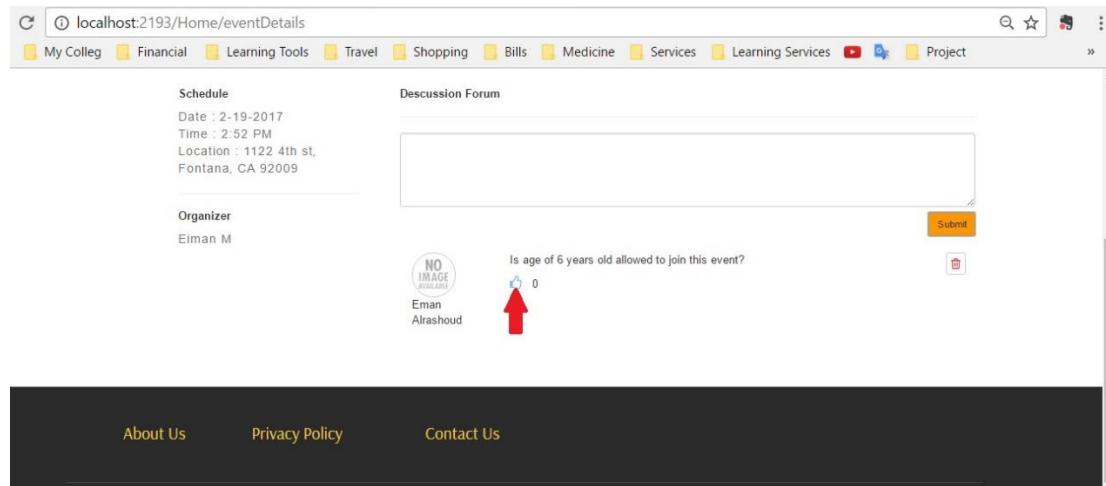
localhost:2193/Home/eventDetails

My Colleg Financial Learning Tools Travel Shopping Bills Medicine Services Learning Services Project »

Schedule

Date : 2-19-2017
Time : 2:52 PM
Location : 1122 4th st, Fontana, CA 92009

Organizer

Eiman M

Descussion Forum

Submit

NO IMAGE AVAILABLE

Eman Alrashoud

Is age of 6 years old allowed to join this event?

0

About Us Privacy Policy Contact Us